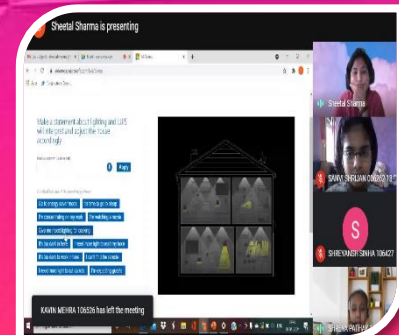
Sheetal Sharma is presenting

Make a statement about lighting and LUIS will interpret and adjust the house accordingly

Apply

Sheetal Sharma

SAANVI SHRIVAN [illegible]

SHREYANSHI SINHA 106427

KAVIN MEHRA 106326 has left the meeting

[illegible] PATH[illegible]